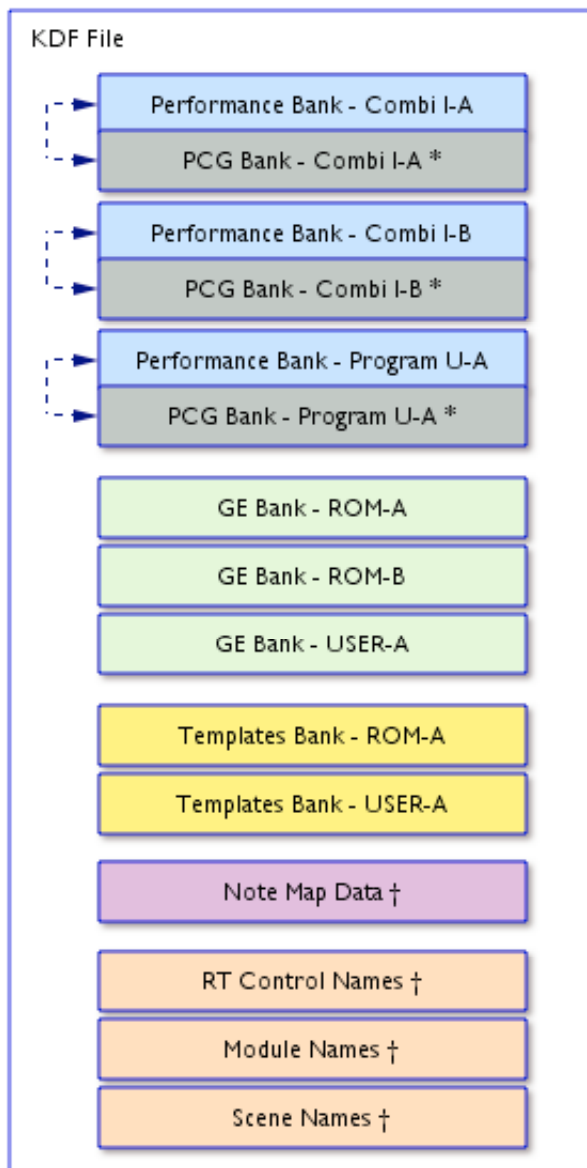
KDF File

Performance Bank - Combi I-A

PCG Bank - Combi I-A *

Performance Bank - Combi I-B

PCG Bank - Combi I-B *

Performance Bank - Program U-A

PCG Bank - Program U-A *

GE Bank - ROM-A

GE Bank - ROM-B

GE Bank - USER-A

Templates Bank - ROM-A

Templates Bank - USER-A

Note Map Data †

RT Control Names †

Module Names †

Scene Names †